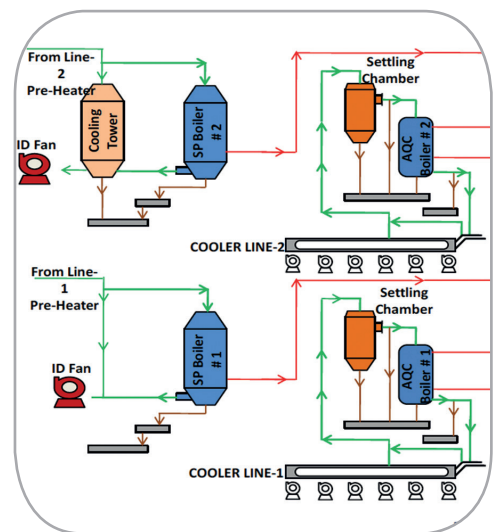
From Line-2 Pre-Heater

Cooling Tower

SP Boiler # 2

ID Fan

Settling Chamber

AQC Boiler # 2

COOLER LINE-2

From Line-1 Pre-Heater

SP Boiler # 1

ID Fan

Settling Chamber

AQC Boiler # 1

COOLER LINE-1